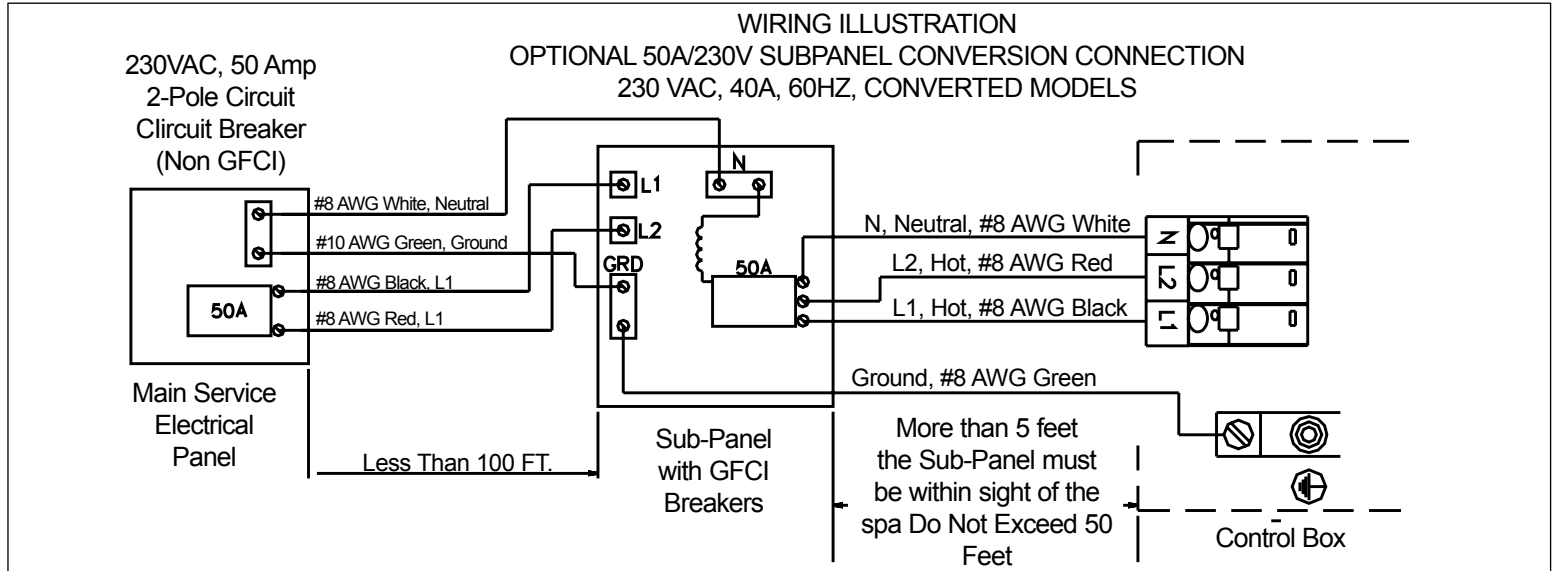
WIRING ILLUSTRATION
OPTIONAL 50A/230V SUBPANEL CONVERSION CONNECTION
230 VAC, 40A, 60HZ, CONVERTED MODELS

230VAC, 50 Amp 2-Pole Circuit Clircuit Breaker (Non GFCI)

#8 AWG White, Neutral
#10 AWG Green, Ground
#8 AWG Black, L1
#8 AWG Red, L1
50A

Main Service Electrical Panel

Less Than 100 FT.

N
L1
L2
GRD
50A

Sub-Panel with GFCI Breakers

N, Neutral, #8 AWG White
L2, Hot, #8 AWG Red
L1, Hot, #8 AWG Black
Ground, #8 AWG Green

N
L2
L1
0
0
0

More than 5 feet the Sub-Panel must be within sight of the spa Do Not Exceed 50 Feet

Control Box